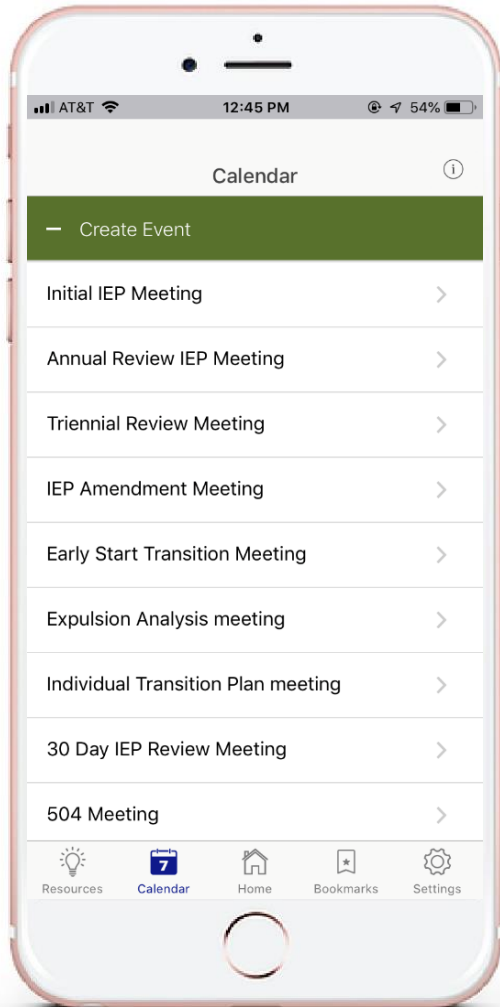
AT&T 12:45 PM 54%

Calendar

— Create Event

Initial IEP Meeting

Annual Review IEP Meeting

Triennial Review Meeting

IEP Amendment Meeting

Early Start Transition Meeting

Expulsion Analysis meeting

Individual Transition Plan meeting

30 Day IEP Review Meeting

504 Meeting

Resources
7
Calendar
Home
Bookmarks
Settings